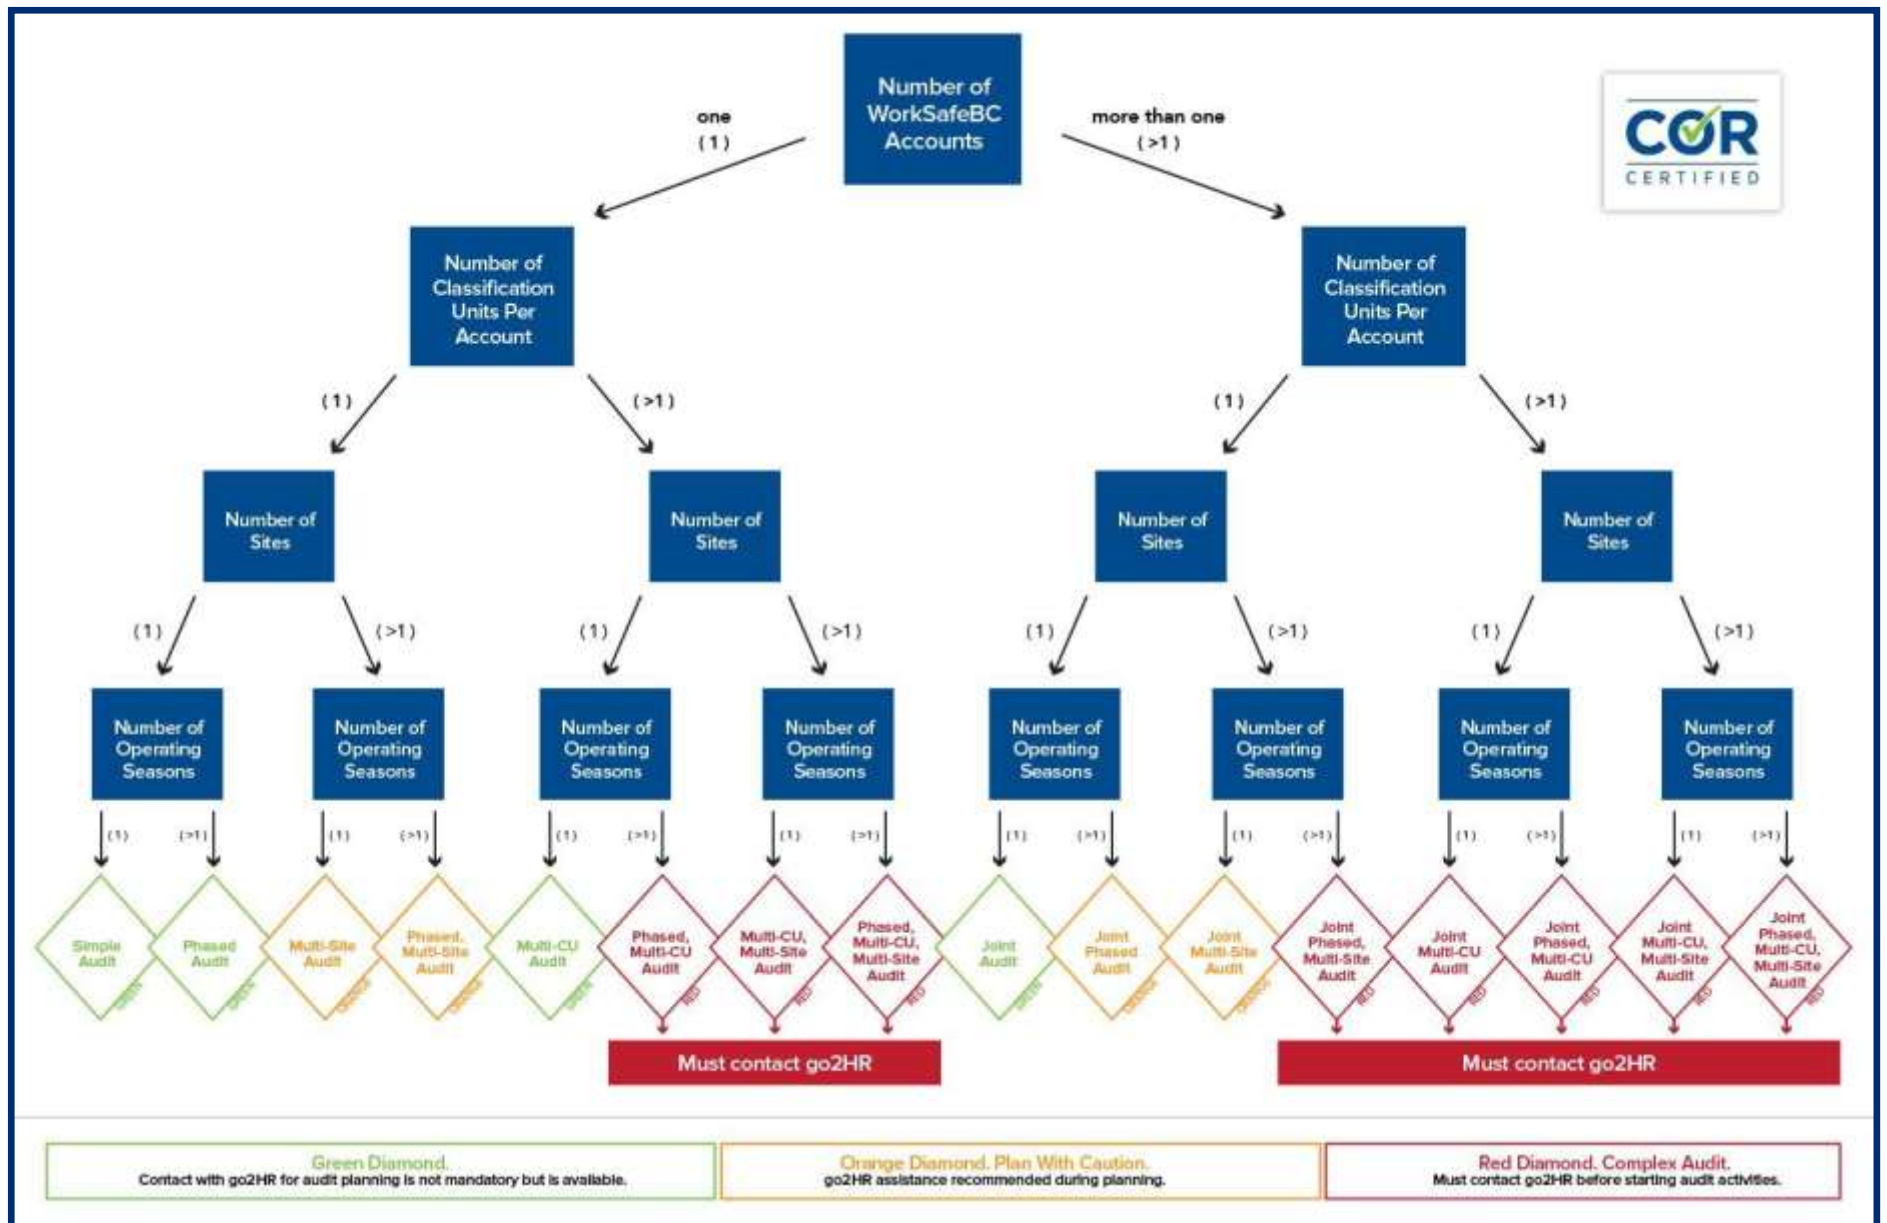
Number of WorkSafeBC Accounts

one (1)

more than one (>1)

COR CERTIFIED

Number of Classification Units Per Account

Number of Classification Units Per Account

(1) (>1) (1) (>1)

Number of Sites

Number of Sites

Number of Sites

Number of Sites

(1) (>1) (1) (>1) (1) (>1) (1) (>1)

Number of Operating Seasons

Number of Operating Seasons

Number of Operating Seasons

Number of Operating Seasons

Number of Operating Seasons

Number of Operating Seasons

Number of Operating Seasons

Number of Operating Seasons

(1) (>1) (1) (>1) (1) (>1) (1) (>1) (1) (>1) (1) (>1) (1) (>1) (1) (>1)

Simple Audit GREEN

Phased Audit GREEN

Multi-Site Audit ORANGE

Phased, Multi-Site Audit ORANGE

Multi-CU Audit GREEN

Phased, Multi-CU Audit RED

Multi-CU, Multi-Site Audit RED

Phased, Multi-CU, Multi-Site Audit RED

Joint Audit GREEN

Joint Phased Audit ORANGE

Joint Multi-Site Audit ORANGE

Joint Phased, Multi-Site Audit RED

Joint Multi-CU Audit RED

Joint Phased, Multi-CU Audit RED

Joint Multi-CU, Multi-Site Audit RED

Joint Phased, Multi-CU, Multi-Site Audit RED

Must contact go2HR

Must contact go2HR

Green Diamond.
Contact with go2HR for audit planning is not mandatory but is available.

Orange Diamond. Plan With Caution.
go2HR assistance recommended during planning.

Red Diamond. Complex Audit.
Must contact go2HR before starting audit activities.